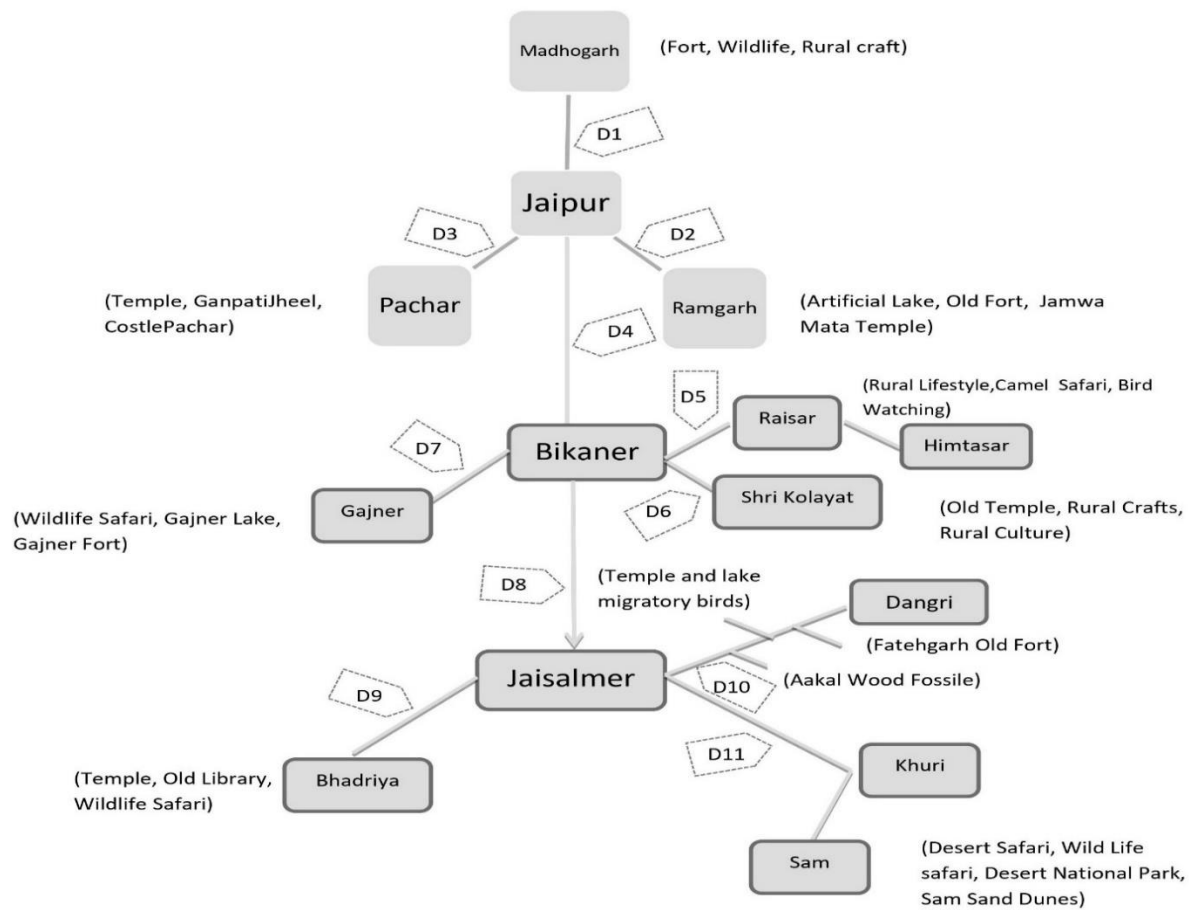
Madhogarh

(Fort, Wildlife, Rural craft)

D1

Jaipur

D3

D2

Pachar

Ramgarh

(Temple, GanpatiJheel, CostlePachar)

(Artificial Lake, Old Fort, Jamwa Mata Temple)

D4

D5

(Rural Lifestyle,Camel Safari, Bird Watching)

Raisar

Himtasar

D7

Bikaner

Shri Kolayat

Gajner

D6

(Wildlife Safari, Gajner Lake, Gajner Fort)

(Old Temple, Rural Crafts, Rural Culture)

D8

(Temple and lake migratory birds)

Dangri

(Fatehgarh Old Fort)

Jaisalmer

D9

D10

(Aakal Wood Fossile)

D11

Khuri

(Temple, Old Library, Wildlife Safari)

Bhadriya

Sam

(Desert Safari, Wild Life safari, Desert National Park, Sam Sand Dunes)